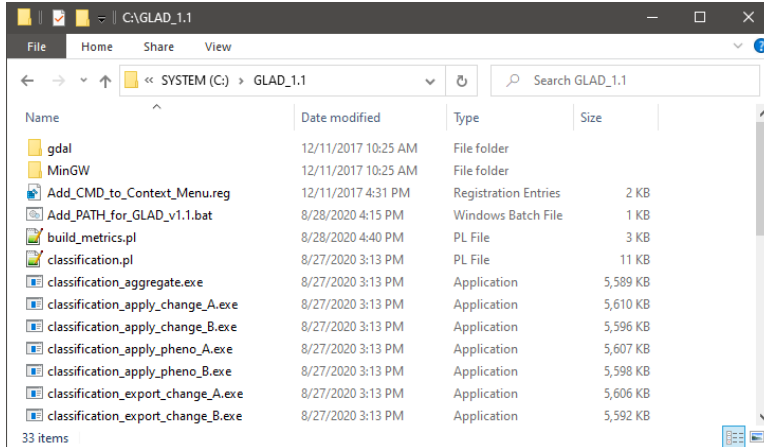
C:\GLAD_1.1

File Home Share View

« SYSTEM (C:) › GLAD_1.1

Search GLAD_1.1

| Name | Date modified | Type | Size |
|---|---|---|---|
| gdal | 12/11/2017 10:25 AM | File folder | |
| MinGW | 12/11/2017 10:25 AM | File folder | |
| Add_CMD_to_Context_Menu.reg | 12/11/2017 4:31 PM | Registration Entries | 2 KB |
| Add_PATH_for_GLAD_v1.1.bat | 8/28/2020 4:15 PM | Windows Batch File | 1 KB |
| build_metrics.pl | 8/28/2020 4:40 PM | PL File | 3 KB |
| classification.pl | 8/27/2020 3:13 PM | PL File | 11 KB |
| classification_aggregate.exe | 8/27/2020 3:13 PM | Application | 5,589 KB |
| classification_apply_change_A.exe | 8/27/2020 3:13 PM | Application | 5,610 KB |
| classification_apply_change_B.exe | 8/27/2020 3:13 PM | Application | 5,596 KB |
| classification_apply_pheno_A.exe | 8/27/2020 3:13 PM | Application | 5,607 KB |
| classification_apply_pheno_B.exe | 8/27/2020 3:13 PM | Application | 5,598 KB |
| classification_export_change_A.exe | 8/27/2020 3:13 PM | Application | 5,606 KB |
| classification_export_change_B.exe | 8/27/2020 3:13 PM | Application | 5,592 KB |

33 items